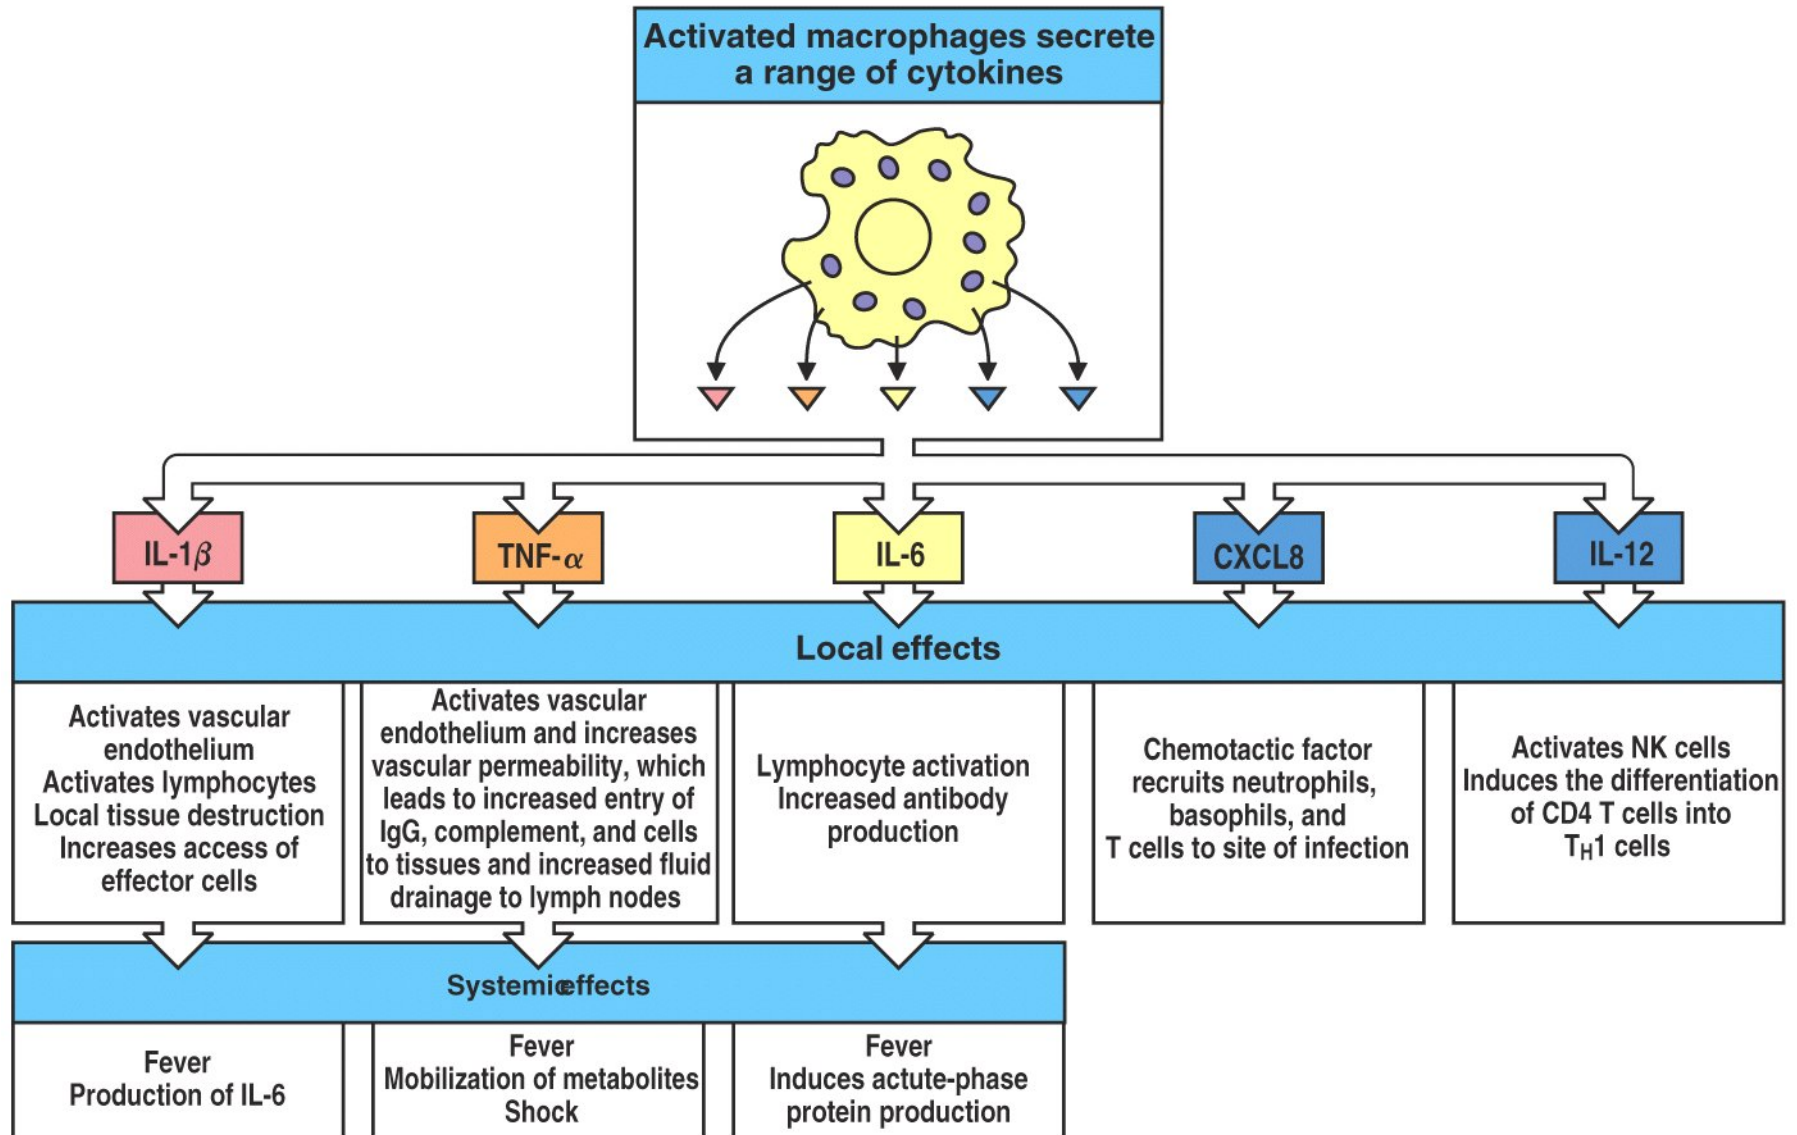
Activated macrophages secrete a range of cytokines

IL-1$\beta$

TNF-$\alpha$

IL-6

CXCL8

IL-12

Local effects

Activates vascular endothelium
Activates lymphocytes
Local tissue destruction
Increases access of effector cells

Activates vascular endothelium and increases vascular permeability, which leads to increased entry of IgG, complement, and cells to tissues and increased fluid drainage to lymph nodes

Lymphocyte activation
Increased antibody production

Chemotactic factor recruits neutrophils, basophils, and T cells to site of infection

Activates NK cells
Induces the differentiation of CD4 T cells into $T_H1$ cells

Systemiceffects

Fever
Production of IL-6

Fever
Mobilization of metabolites
Shock

Fever
Induces actute-phase protein production